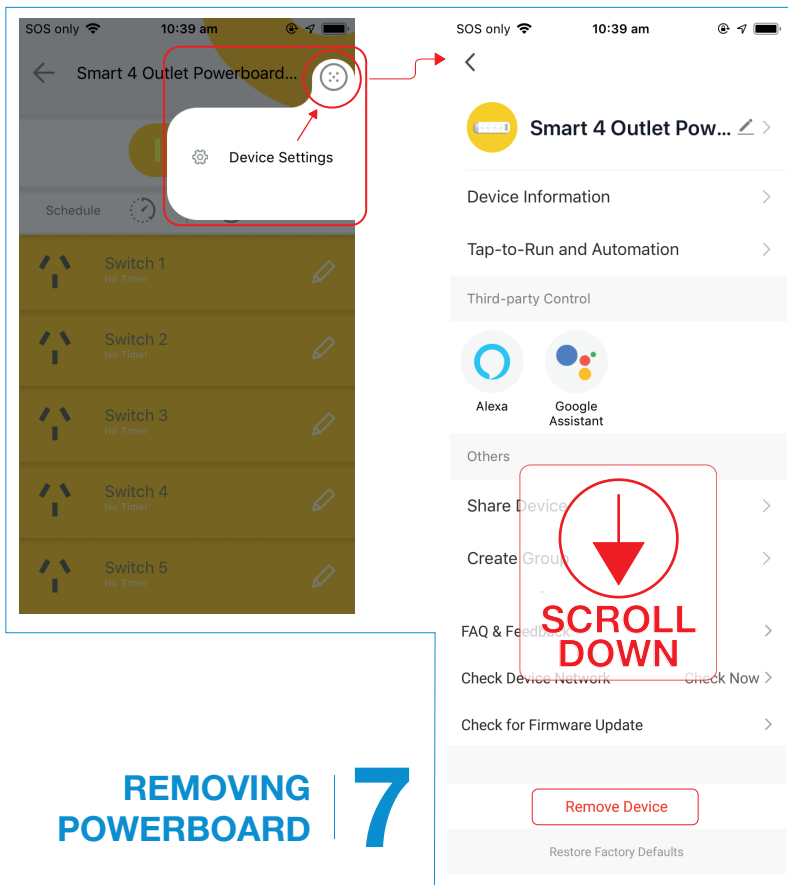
SOS only 10:39 am

Smart 4 Outlet Powerboard...

Device Settings

Schedule

Switch 1
No Timer

Switch 2
No Timer

Switch 3
No Timer

Switch 4
No Timer

Switch 5
No Timer

SOS only 10:39 am

Smart 4 Outlet Pow...

Device Information

Tap-to-Run and Automation

Third-party Control

Alexa

Google Assistant

Others

Share Device

Create Group

FAQ & Feedback

Check Device Network Check Now

Check for Firmware Update

Remove Device

Restore Factory Defaults

SCROLL DOWN

REMOVING POWERBOARD

7